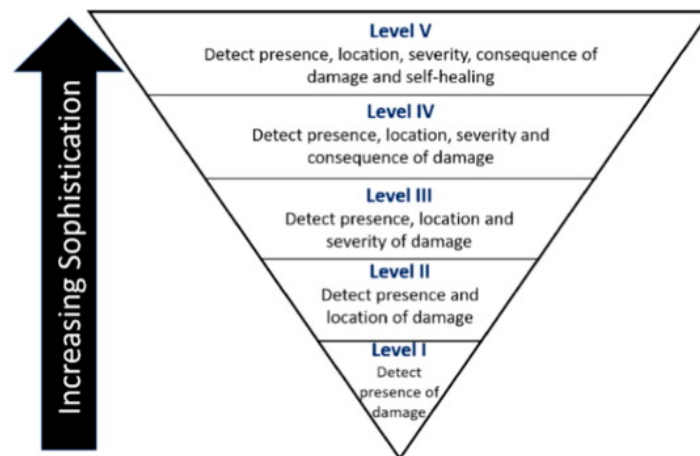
Increasing Sophistication

Level V
Detect presence, location, severity, consequence of damage and self-healing

Level IV
Detect presence, location, severity and consequence of damage

Level III
Detect presence, location and severity of damage

Level II
Detect presence and location of damage

Level I
Detect presence of damage